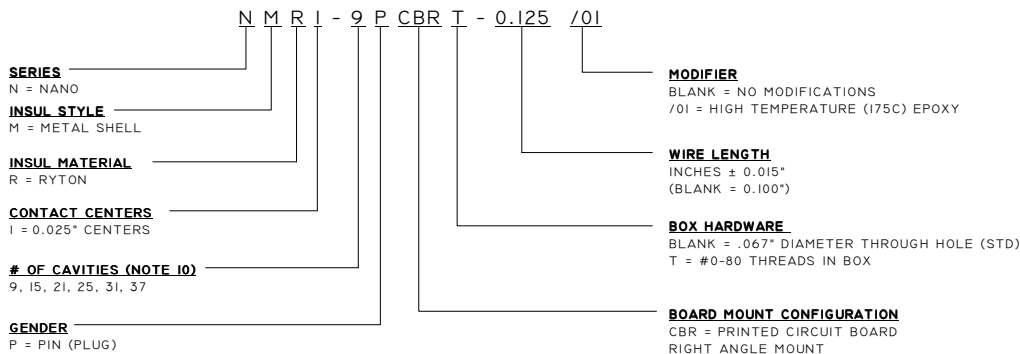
N M R I - 9 P CBR T - 0.125 /01

SERIES
N = NANO

INSUL STYLE
M = METAL SHELL

INSUL MATERIAL
R = RYTON

CONTACT CENTERS
1 = 0.025" CENTERS

# OF CAVITIES (NOTE 10)
9, 15, 21, 25, 31, 37

GENDER
P = PIN (PLUG)

MODIFIER
BLANK = NO MODIFICATIONS
/01 = HIGH TEMPERATURE (175C) EPOXY

WIRE LENGTH
INCHES ± 0.015"
(BLANK = 0.100")

BOX HARDWARE
BLANK = .067" DIAMETER THROUGH HOLE (STD)
T = #0-80 THREADS IN BOX

BOARD MOUNT CONFIGURATION
CBR = PRINTED CIRCUIT BOARD
RIGHT ANGLE MOUNT